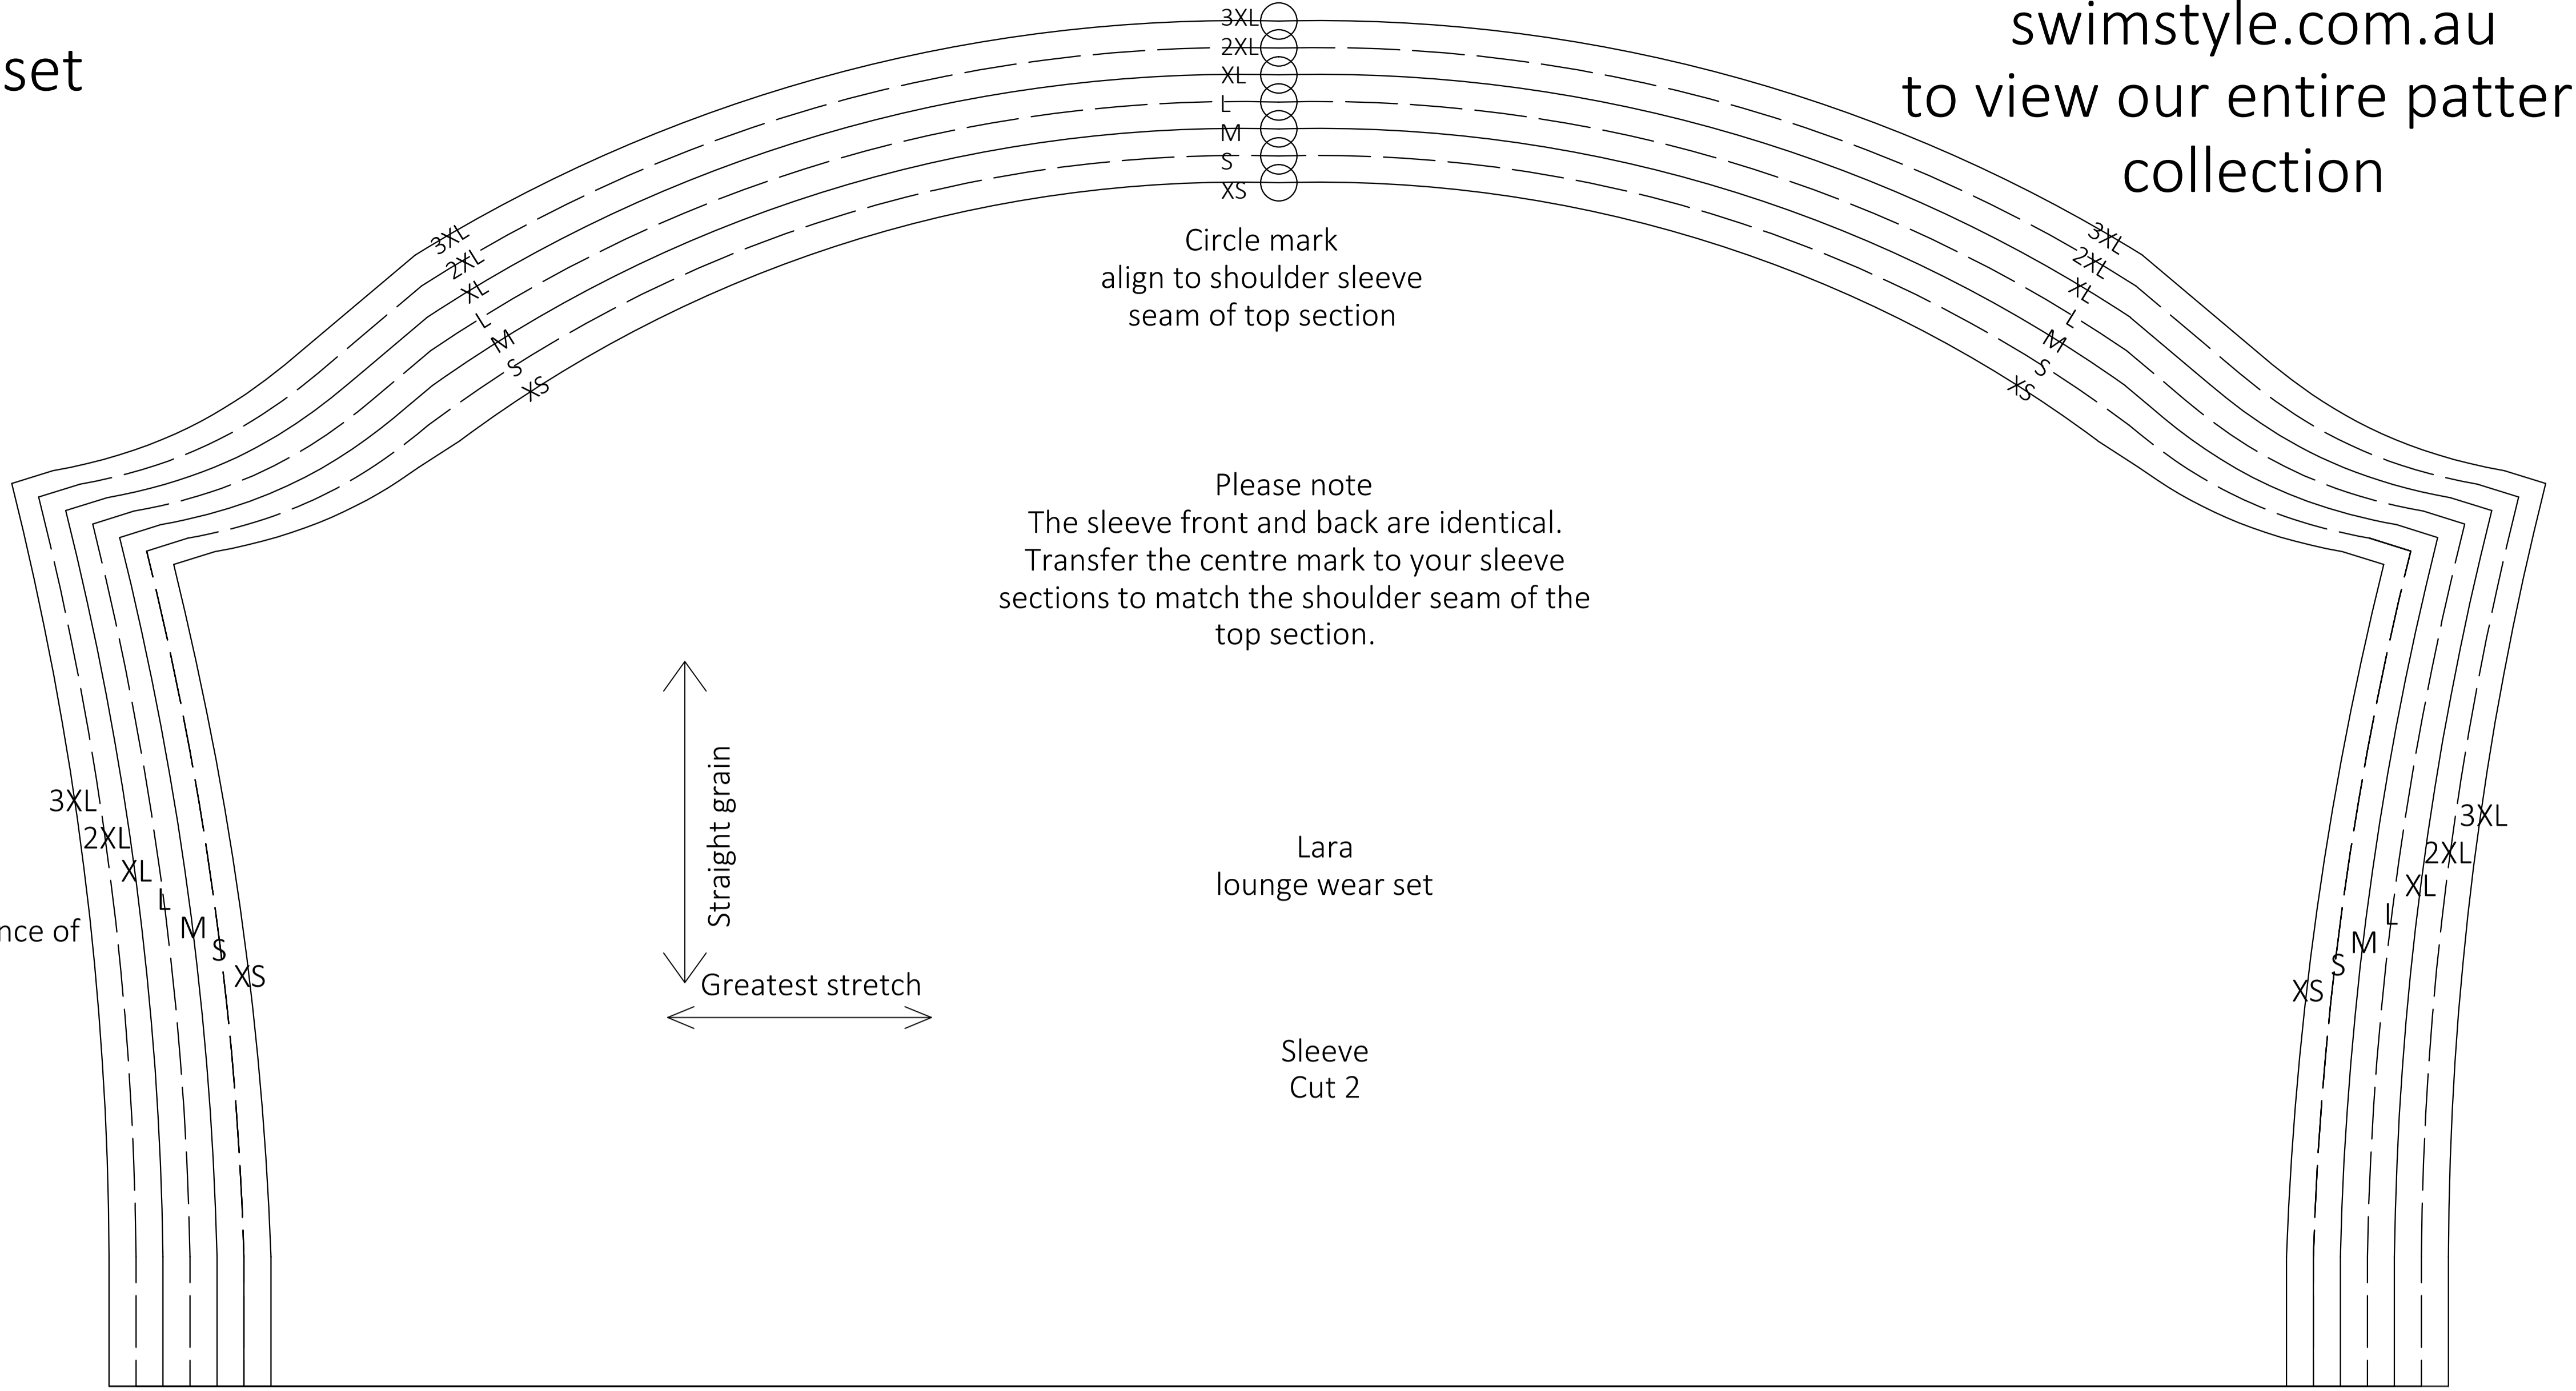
set

swimstyle.com.au
to view our entire patter
collection

3XL
2XL
XL
L
M
S
XS

Circle mark
align to shoulder sleeve
seam of top section

3XL
2XL
XL
L
M
S
XS

3XL
2XL
XL
L
M
S
XS

Please note
The sleeve front and back are identical. Transfer the centre mark to your sleeve sections to match the shoulder seam of the top section.

3XL
2XL
XL
L
M
S
XS

nce of

Straight grain

Greatest stretch

Lara
lounge wear set

3XL
2XL
XL
L
M
S
XS

Sleeve
Cut 2